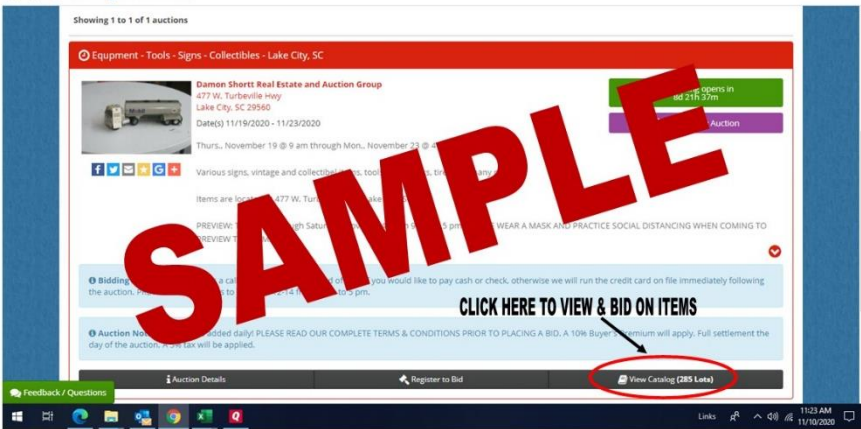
Showing 1 to 1 of 1 auctions

Equipment - Tools - Signs - Collectibles - Lake City, SC

Damon Shortt Real Estate and Auction Group
477 W. Turbeville Hwy
Lake City, SC 29560

Date(s) 11/19/2020 - 11/23/2020

Thurs., November 19 @ 9 am through Mon., November 23 @ 4 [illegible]

Various signs, vintage and collectible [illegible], tool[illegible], tir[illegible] any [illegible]

Items are loca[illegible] 477 W. Tur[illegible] ake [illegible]

PREVIEW: T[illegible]gh Satur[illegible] 5 pm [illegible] WEAR A MASK AND PRACTICE SOCIAL DISTANCING WHEN COMING TO PREVIEW T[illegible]

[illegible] opens in
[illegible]d 21h 37m

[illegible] Auction

SAMPLE

Bidding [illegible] a call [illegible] of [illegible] you would like to pay cash or check, otherwise we will run the credit card on file immediately following the auction. P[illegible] to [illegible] 14 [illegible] to 5 pm.

CLICK HERE TO VIEW & BID ON ITEMS

Auction Not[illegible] added daily! PLEASE READ OUR COMPLETE TERMS & CONDITIONS PRIOR TO PLACING A BID. A 10% Buyer's Premium will apply. Full settlement the day of the auction. A 9% tax will be applied.

Auction Details

Register to Bid

View Catalog (285 Lots)

Feedback / Questions

Links

11:23 AM
11/10/2020